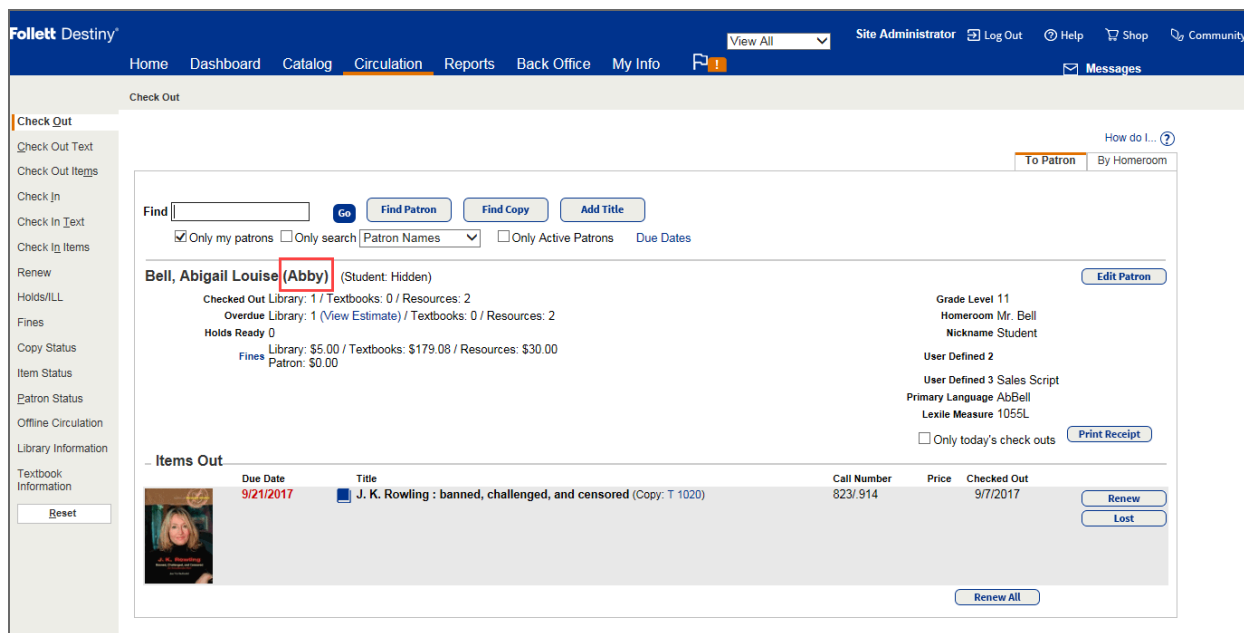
Follett Destiny®

View All

Site Administrator Log Out Help Shop Community

Home Dashboard Catalog Circulation Reports Back Office My Info !

Messages

Check Out

Check Out
Check Out Text
Check Out Items
Check In
Check In Text
Check In Items
Renew
Holds/ILL
Fines
Copy Status
Item Status
Patron Status
Offline Circulation
Library Information
Textbook Information
Reset

How do I... ?

To Patron By Homeroom

Find Go Find Patron Find Copy Add Title

Only my patrons Only search Patron Names Only Active Patrons Due Dates

Bell, Abigail Louise (Abby) (Student: Hidden)

Edit Patron

Checked Out Library: 1 / Textbooks: 0 / Resources: 2
Overdue Library: 1 (View Estimate) / Textbooks: 0 / Resources: 2
Holds Ready 0
Fines Library: $5.00 / Textbooks: $179.08 / Resources: $30.00
Patron: $0.00

Grade Level 11
Homeroom Mr. Bell
Nickname Student
User Defined 2
User Defined 3 Sales Script
Primary Language AbBell
Lexile Measure 1055L

Only today's check outs Print Receipt

Items Out

| | Due Date | Title | Call Number | Price | Checked Out | |
|---|---|---|---|---|---|---|
| J. K. Rowling | 9/21/2017 | J. K. Rowling : banned, challenged, and censored (Copy: T 1020) | 823/.914 | | 9/7/2017 | Renew Lost |

Renew All